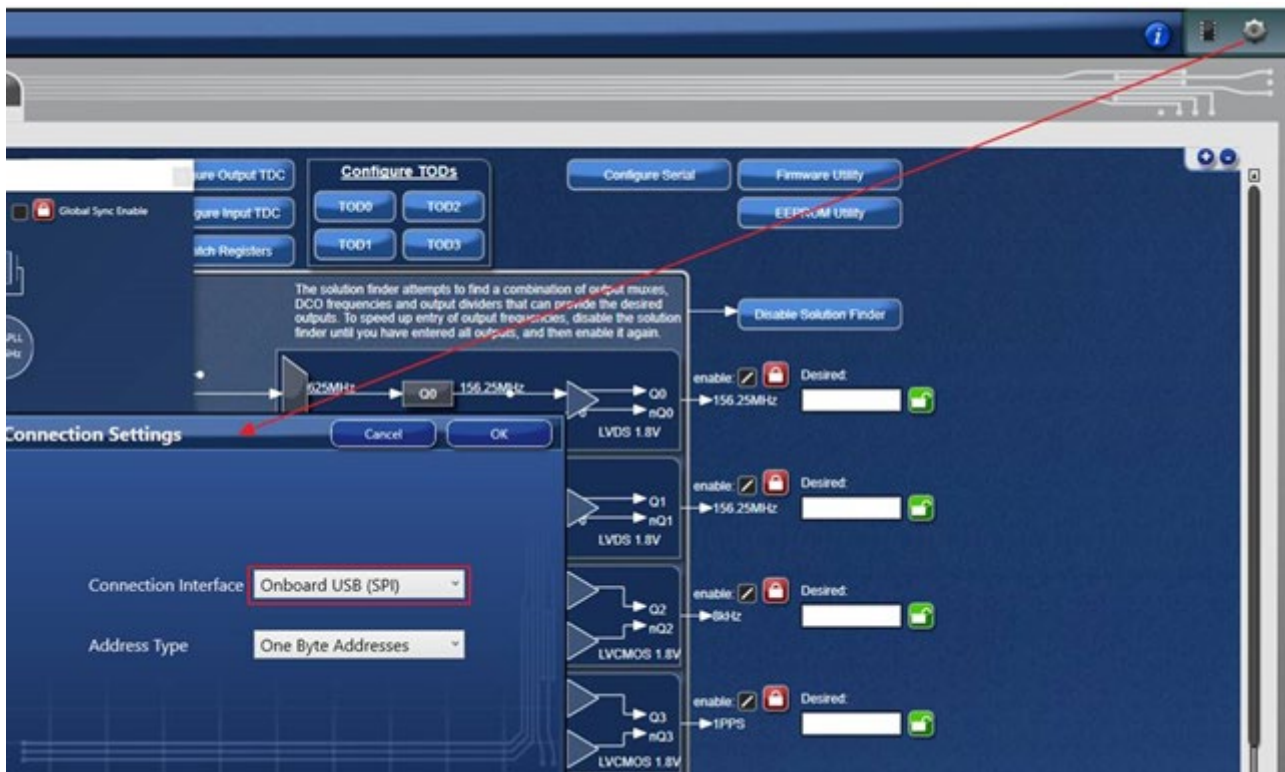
ure Output TDC

Configure TODs

TOD0 TOD2

TOD1 TOD3

Configure Serial

Firmware Utility

EEPROM Utility

Global Sync Enable

gure Input TDC

tch Registers

The solution finder attempts to find a combination of output muxes, DCO frequencies and output dividers that can provide the desired outputs. To speed up entry of output frequencies, disable the solution finder until you have entered all outputs, and then enable it again.

Disable Solution Finder

PLL
MHz

625MHz

Q0

156.25MHz

Q0
nQ0

LVDS 1.8V

enable Desired

156.25MHz

Connection Settings

Cancel

OK

Q1
nQ1

LVDS 1.8V

enable Desired

156.25MHz

Connection Interface Onboard USB (SPI)

Address Type One Byte Addresses

Q2
nQ2

LVCMOS 1.8V

enable Desired

8kHz

Q3
nQ3

LVCMOS 1.8V

enable Desired

1PPS